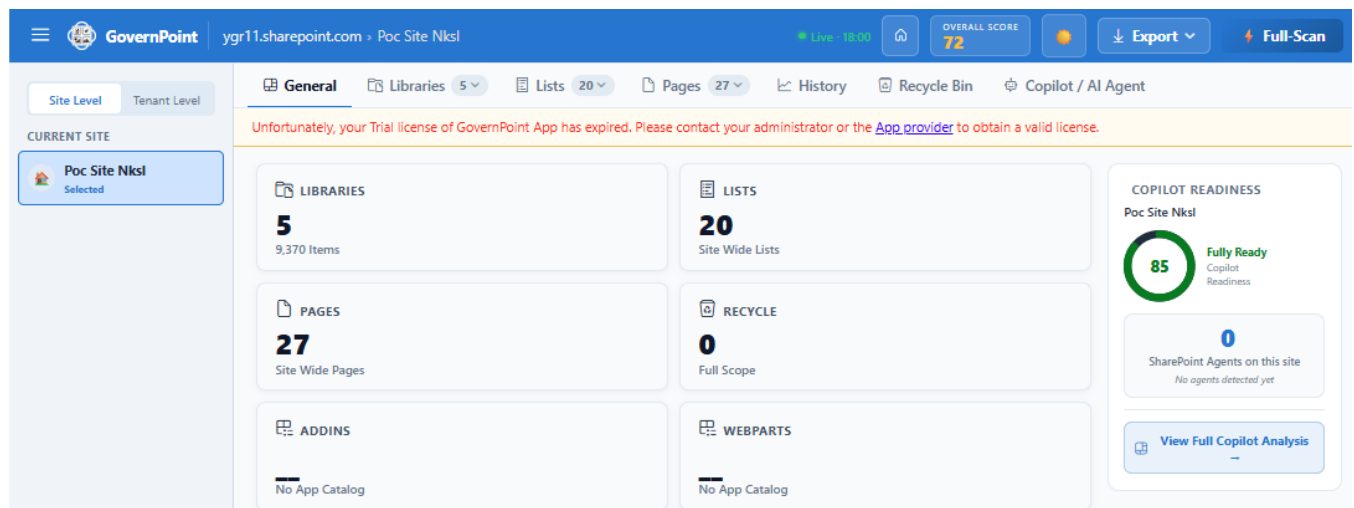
GovernPoint ygr11.sharepoint.com › Poc Site Nksl

Live · 18:00

OVERALL SCORE
72

Export

Full-Scan

Site Level Tenant Level

CURRENT SITE

Poc Site Nksl
Selected

General Libraries 5 Lists 20 Pages 27 History Recycle Bin Copilot / AI Agent

Unfortunately, your Trial license of GovernPoint App has expired. Please contact your administrator or the App provider to obtain a valid license.

LIBRARIES
5
9,370 Items

LISTS
20
Site Wide Lists

PAGES
27
Site Wide Pages

RECYCLE
0
Full Scope

ADDINS
—
No App Catalog

WEBPARTS
—
No App Catalog

COPILOT READINESS
Poc Site Nksl
85
Fully Ready
Copilot Readiness

0
SharePoint Agents on this site
No agents detected yet

View Full Copilot Analysis →